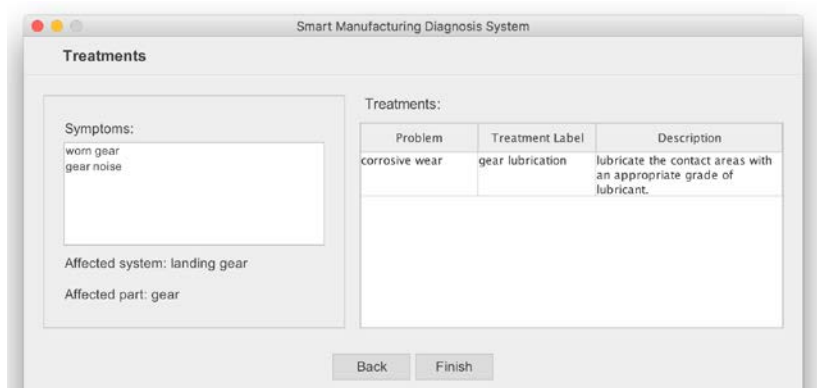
Smart Manufacturing Diagnosis System

Treatments

Symptoms:
worn gear
gear noise

Affected system: landing gear

Affected part: gear

Treatments:

| Problem | Treatment Label | Description |
|---|---|---|
| corrosive wear | gear lubrication | lubricate the contact areas with an appropriate grade of lubricant. |

Back
Finish